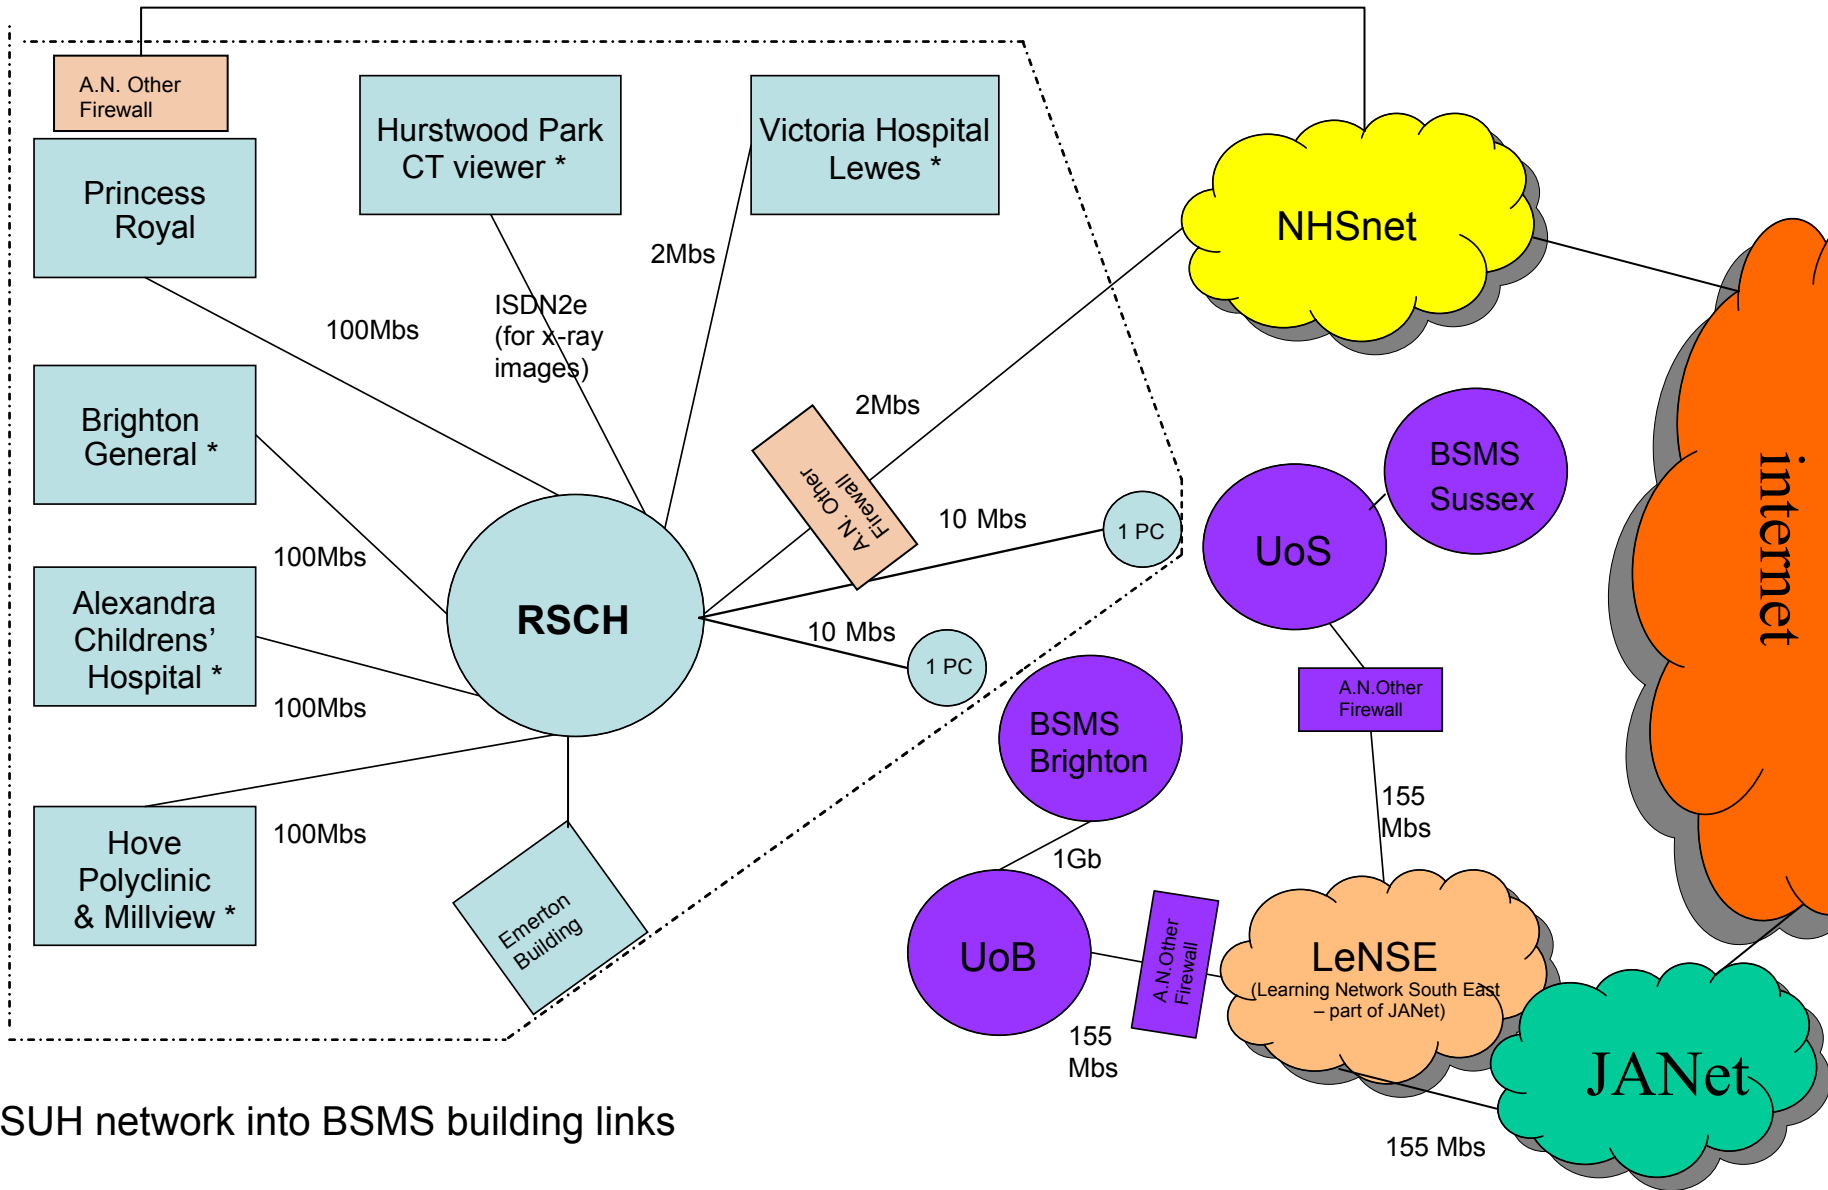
A.N. Other Firewall

Princess Royal

Hurstwood Park CT viewer *

Victoria Hospital Lewes *

NHSnet

internet

2Mbs

ISDN2e (for x-ray images)

100Mbs

Brighton General *

2Mbs

A.N. Other Firewall

10 Mbs

1 PC

BSMS Sussex

UoS

100Mbs

RSCH

Alexandra Childrens' Hospital *

10 Mbs

1 PC

100Mbs

A.N.Other Firewall

BSMS Brighton

155 Mbs

Hove Polyclinic & Millview *

100Mbs

Emerton Building

1Gb

UoB

A.N.Other Firewall

LeNSE (Learning Network South East – part of JANet)

155 Mbs

JANet

155 Mbs

SUH network into BSMS building links